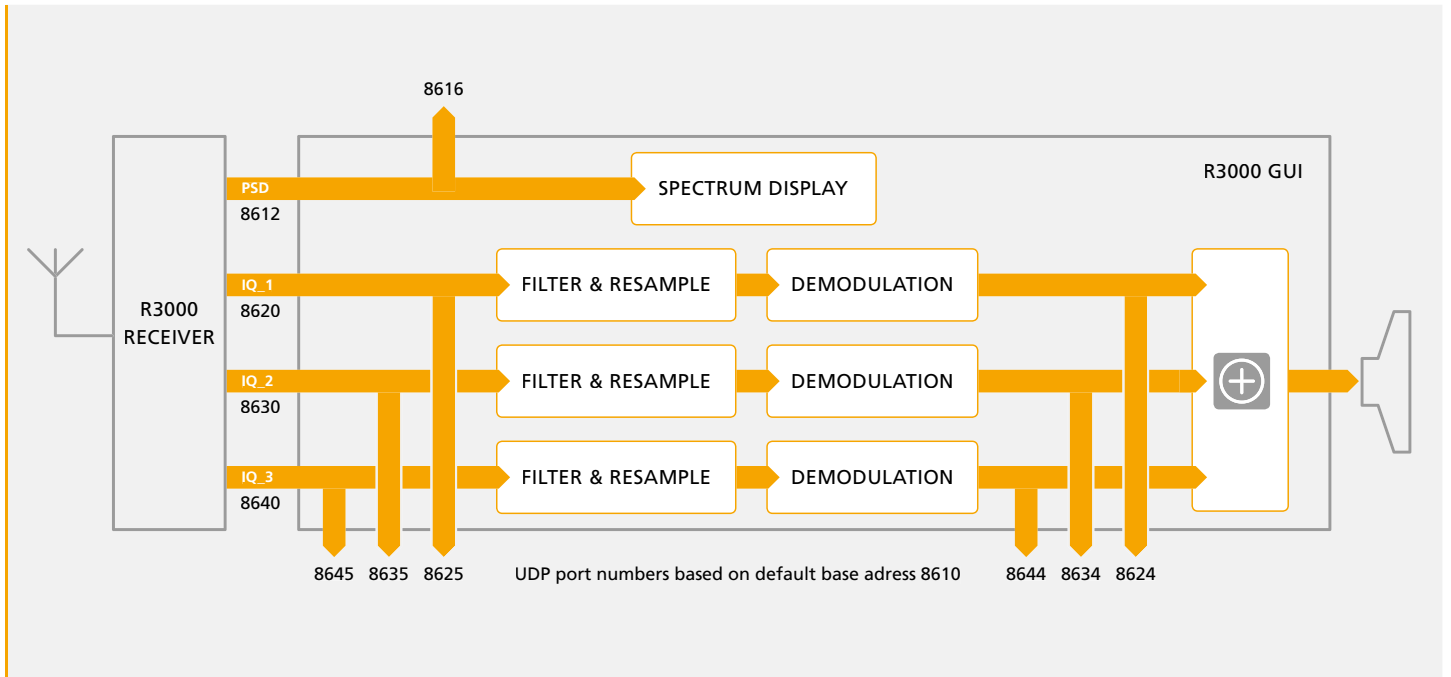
8616

R3000 GUI

PSD
8612

SPECTRUM DISPLAY

R3000
RECEIVER

IQ_1
8620

FILTER & RESAMPLE

DEMODULATION

IQ_2
8630

FILTER & RESAMPLE

DEMODULATION

IQ_3
8640

FILTER & RESAMPLE

DEMODULATION

8645 8635 8625

UDP port numbers based on default base adress 8610

8644 8634 8624